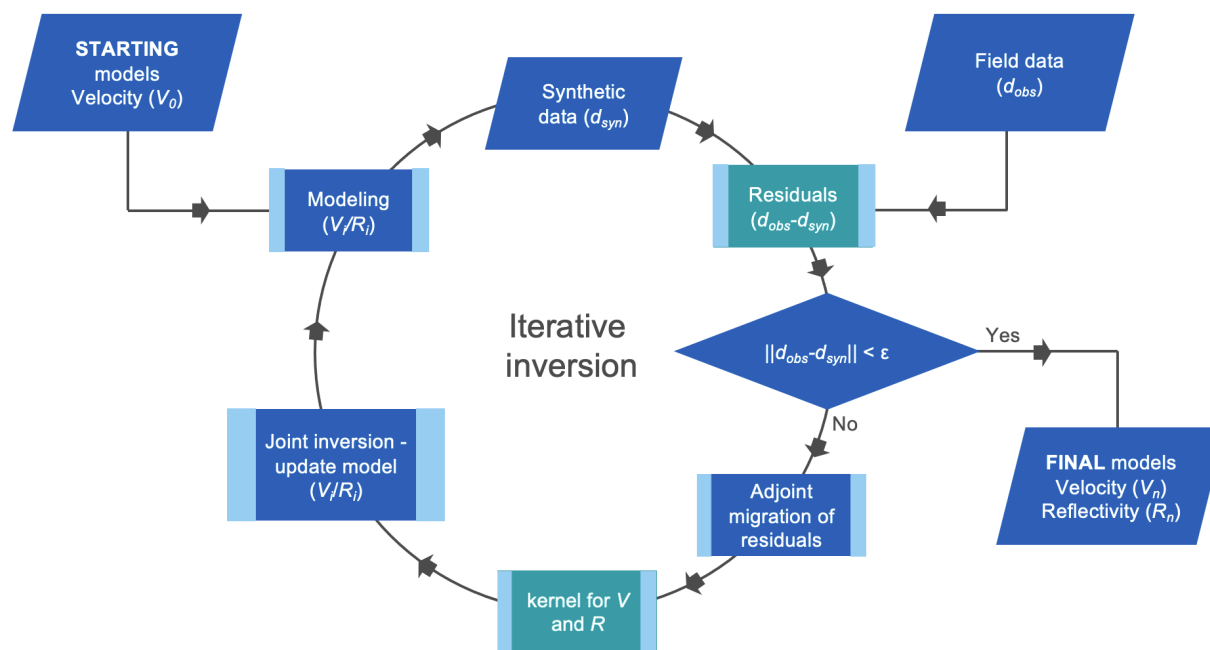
STARTING models Velocity ($V_0$)

Synthetic data ($d_{syn}$)

Field data ($d_{obs}$)

Modeling ($V_i/R_i$)

Residuals ($d_{obs}$-$d_{syn}$)

Iterative inversion

$||d_{obs}-d_{syn}|| < ε$

Yes

No

FINAL models Velocity ($V_n$) Reflectivity ($R_n$)

Joint inversion - update model ($V_i/R_i$)

Adjoint migration of residuals

kernel for $V$ and $R$